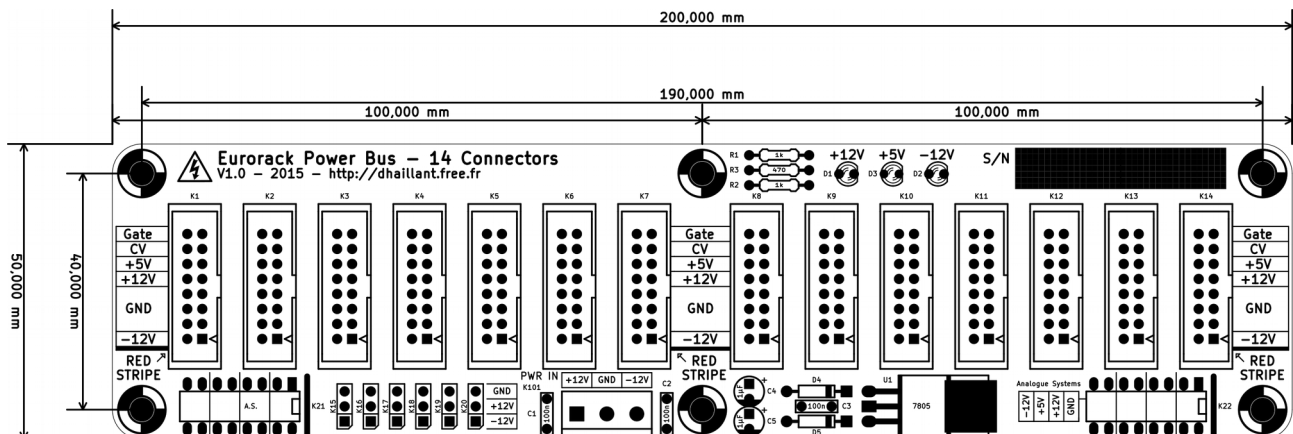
200,000 mm

190,000 mm

100,000 mm

100,000 mm

50,000 mm

40,000 mm

Eurorack Power Bus – 14 Connectors
V1.0 – 2015 – http://dhaillant.free.fr

R1 1k
R3 470
R2 1k

+12V +5V –12V

D1 D3 D2

S/N

K1 K2 K3 K4 K5 K6 K7 K8 K9 K10 K11 K12 K13 K14

Gate
CV
+5V
+12V
GND
–12V

RED STRIPE

Gate
CV
+5V
+12V
GND
–12V

RED STRIPE

Gate
CV
+5V
+12V
GND
–12V

RED STRIPE

A.S.

K21

K15 K16 K17 K18 K19 K20

GND
+12V
–12V

PWR IN
K101
+12V GND –12V

C1 100n

C2 100n

C4 1uF
C5 1uF

D4
100n C3
D5

U1
7805

Analogue Systems
–12V +5V +12V GND

K22